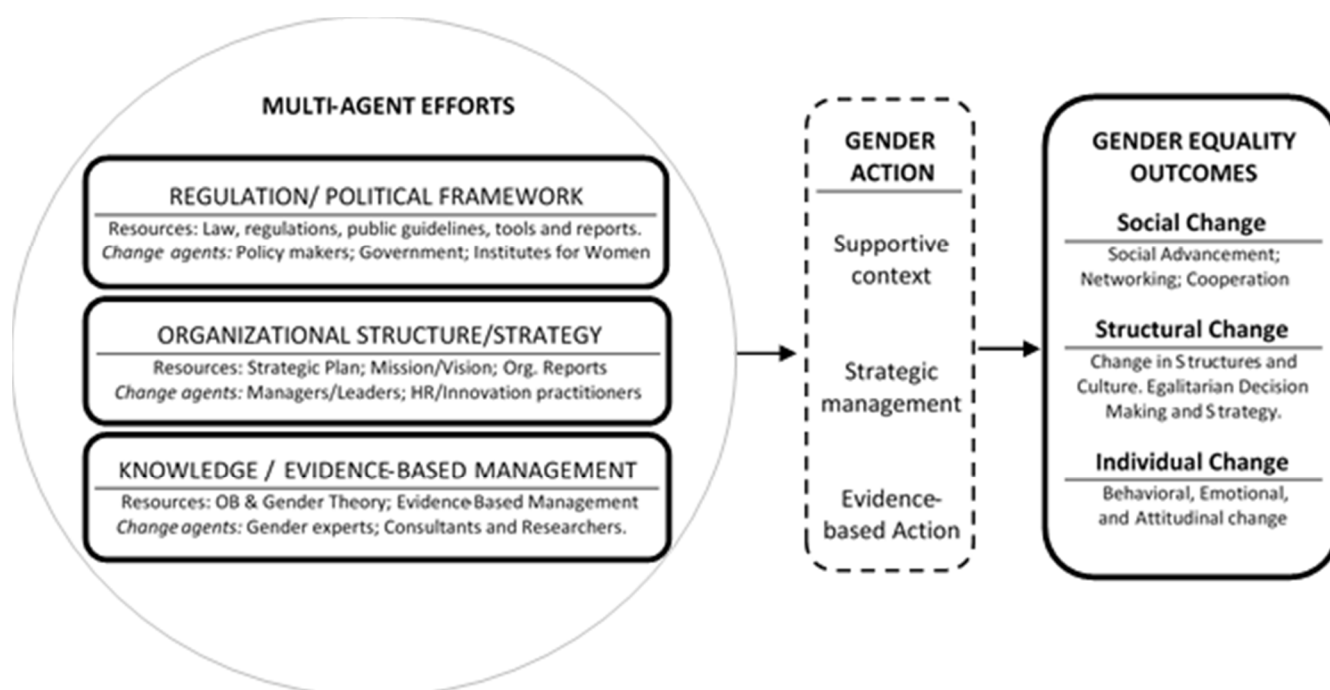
MULTI-AGENT EFFORTS

REGULATION/ POLITICAL FRAMEWORK

Resources: Law, regulations, public guidelines, tools and reports.
*Change agents:* Policy makers; Government; Institutes for Women

ORGANIZATIONAL STRUCTURE/STRATEGY

Resources: Strategic Plan; Mission/Vision; Org. Reports
*Change agents:* Managers/Leaders; HR/Innovation practitioners

KNOWLEDGE / EVIDENCE-BASED MANAGEMENT

Resources: OB & Gender Theory; Evidence-Based Management
*Change agents:* Gender experts; Consultants and Researchers.

GENDER ACTION

Supportive context

Strategic management

Evidence-based Action

GENDER EQUALITY OUTCOMES

Social Change

Social Advancement; Networking; Cooperation

Structural Change

Change in Structures and Culture. Egalitarian Decision Making and Strategy.

Individual Change

Behavioral, Emotional, and Attitudinal change